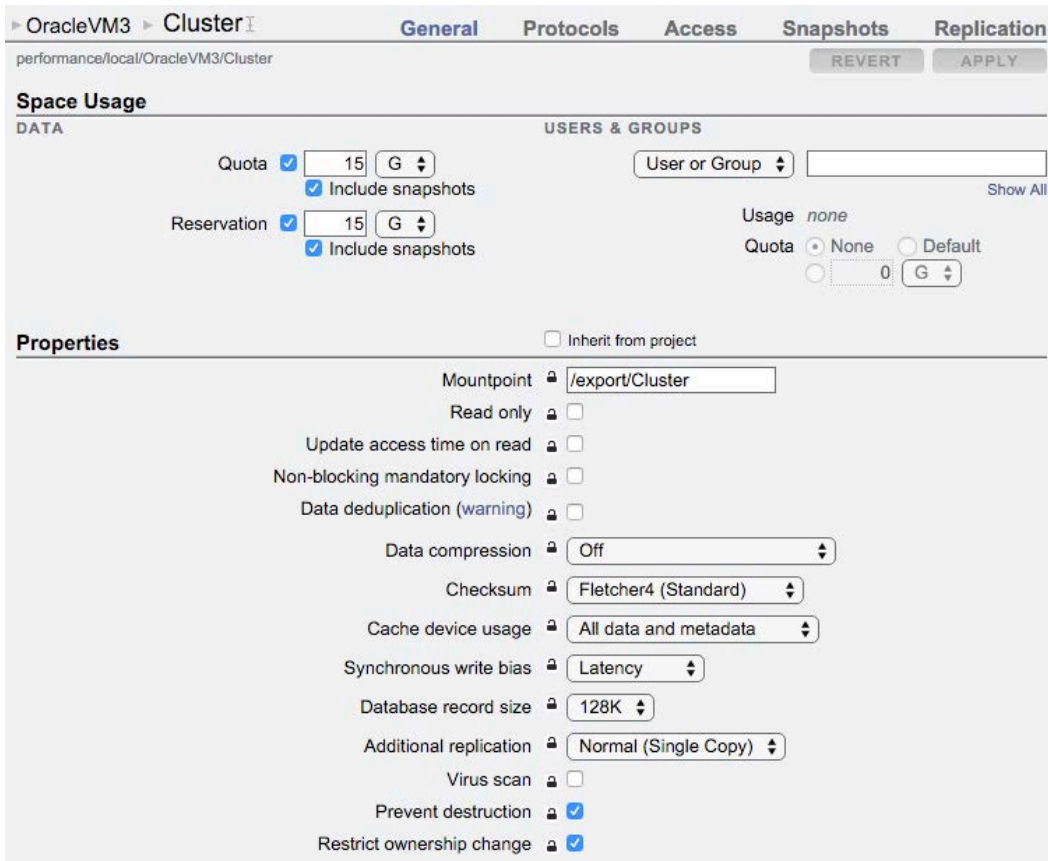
▸ OracleVM3 ▸ Cluster

General Protocols Access Snapshots Replication

performance/local/OracleVM3/Cluster

REVERT APPLY

Space Usage

DATA

Quota 15 G
Include snapshots

Reservation 15 G
Include snapshots

USERS & GROUPS

User or Group

Show All

Usage none

Quota None Default
0 G

Properties

Inherit from project

Mountpoint /export/Cluster

Read only

Update access time on read

Non-blocking mandatory locking

Data deduplication (warning)

Data compression Off

Checksum Fletcher4 (Standard)

Cache device usage All data and metadata

Synchronous write bias Latency

Database record size 128K

Additional replication Normal (Single Copy)

Virus scan

Prevent destruction

Restrict ownership change